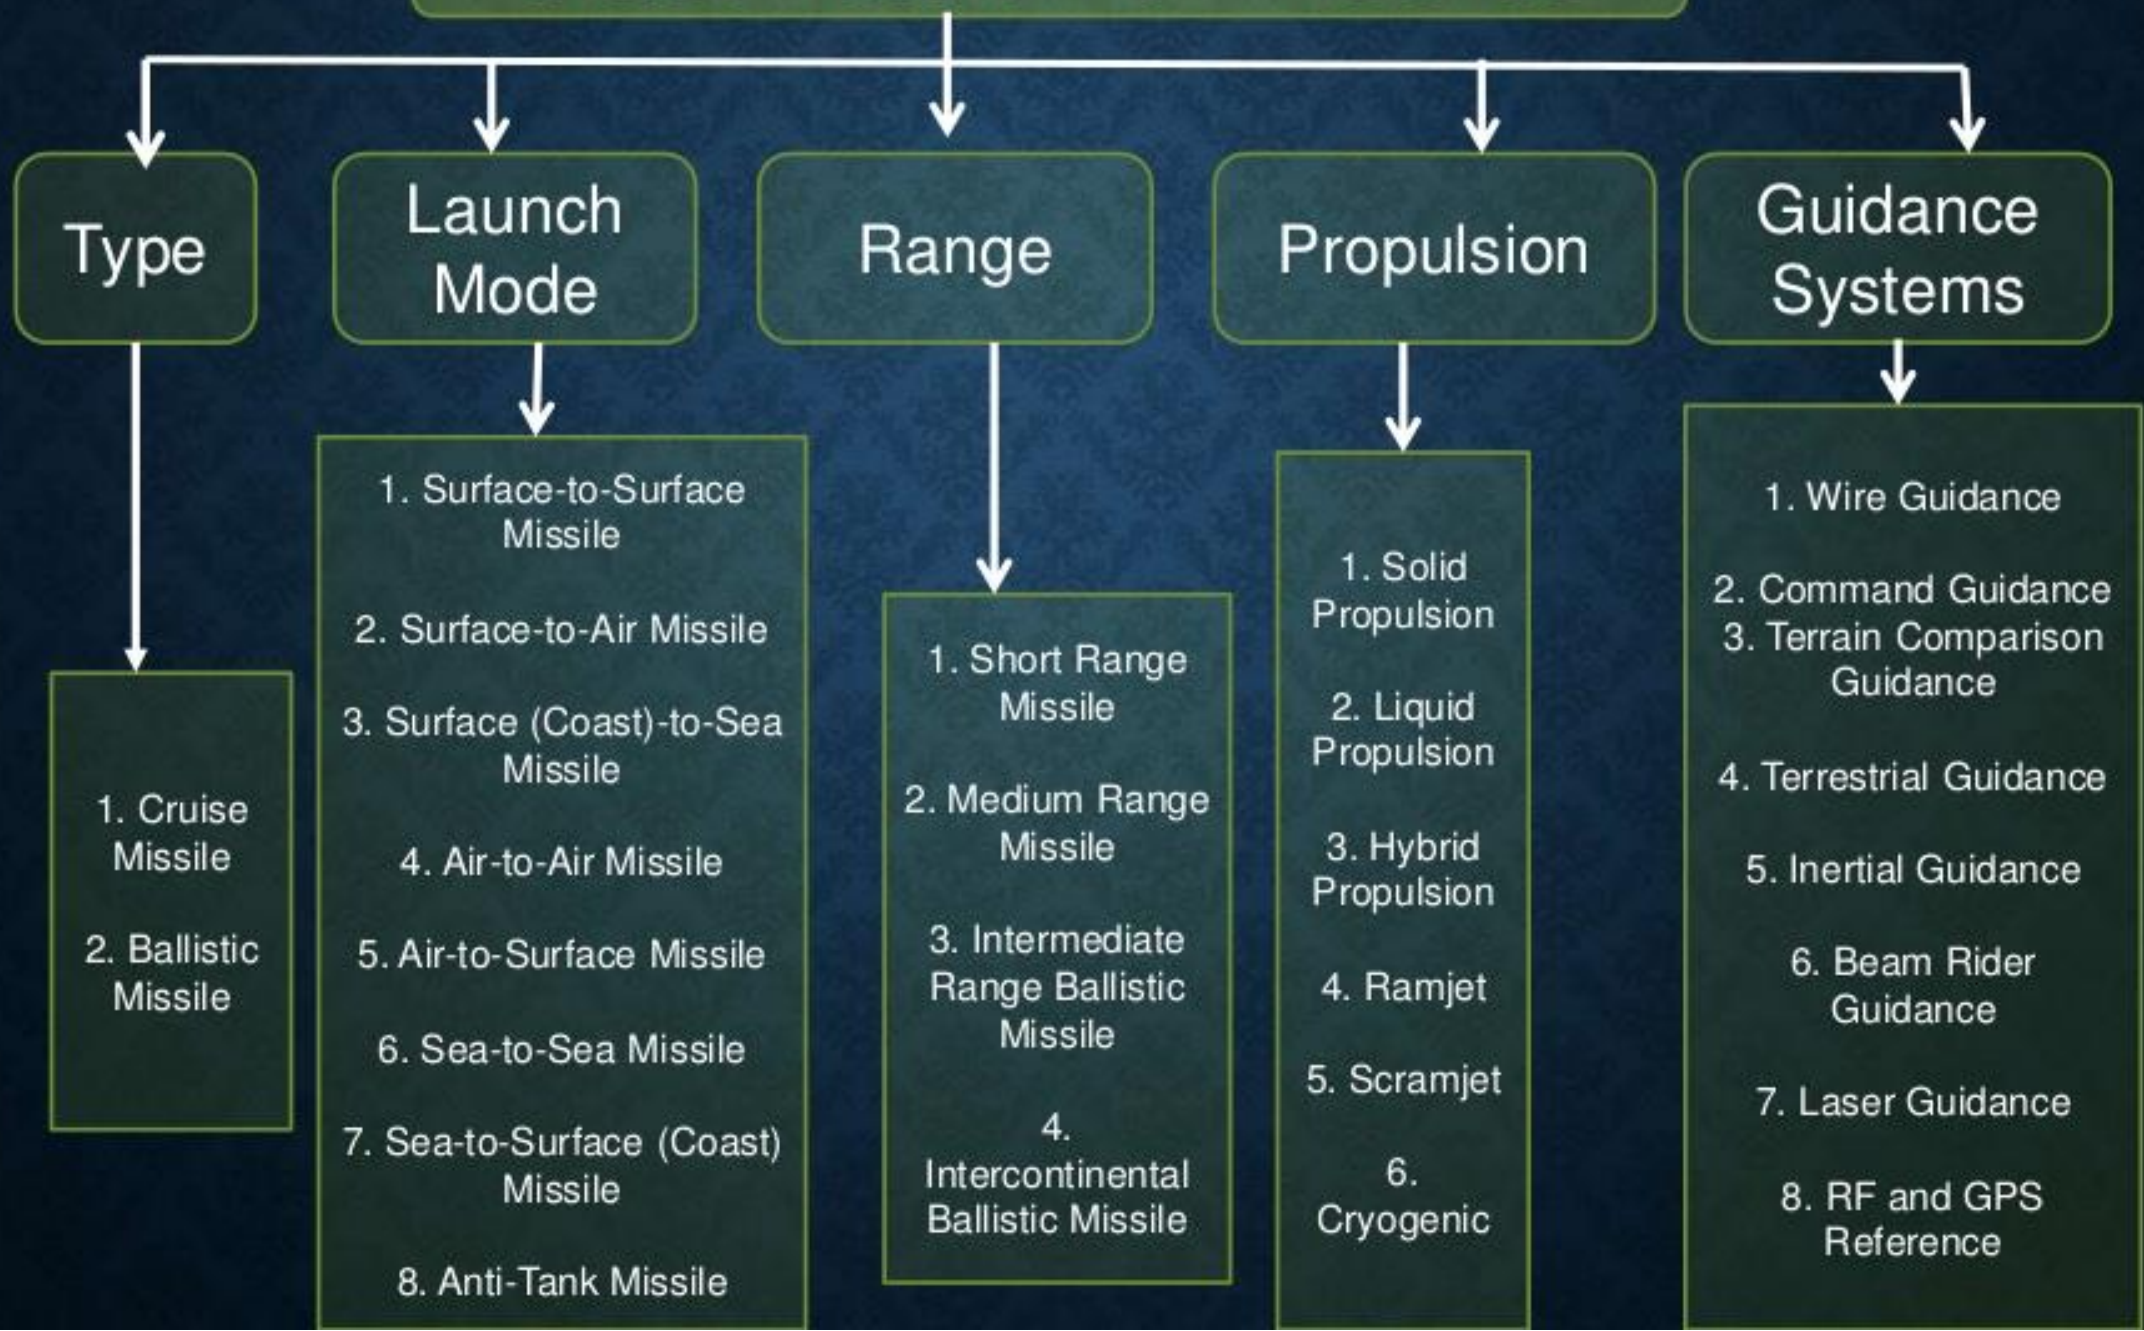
Type

1. Cruise Missile

2. Ballistic Missile

Launch Mode

1. Surface-to-Surface Missile

2. Surface-to-Air Missile

3. Surface (Coast)-to-Sea Missile

4. Air-to-Air Missile

5. Air-to-Surface Missile

6. Sea-to-Sea Missile

7. Sea-to-Surface (Coast) Missile

8. Anti-Tank Missile

Range

1. Short Range Missile

2. Medium Range Missile

3. Intermediate Range Ballistic Missile

4. Intercontinental Ballistic Missile

Propulsion

1. Solid Propulsion

2. Liquid Propulsion

3. Hybrid Propulsion

4. Ramjet

5. Scramjet

6. Cryogenic

Guidance Systems

1. Wire Guidance

2. Command Guidance

3. Terrain Comparison Guidance

4. Terrestrial Guidance

5. Inertial Guidance

6. Beam Rider Guidance

7. Laser Guidance

8. RF and GPS Reference